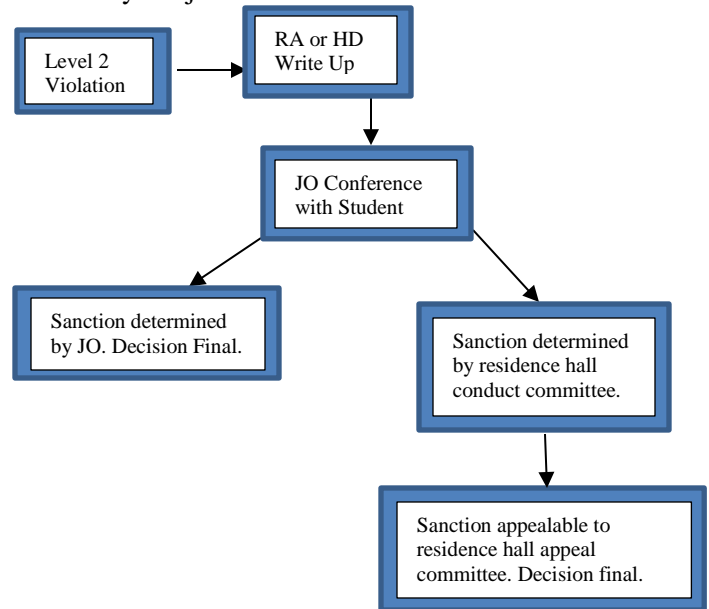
Level 2 Violation

RA or HD Write Up

JO Conference with Student

Sanction determined by JO. Decision Final.

Sanction determined by residence hall conduct committee.

Sanction appealable to residence hall appeal committee. Decision final.